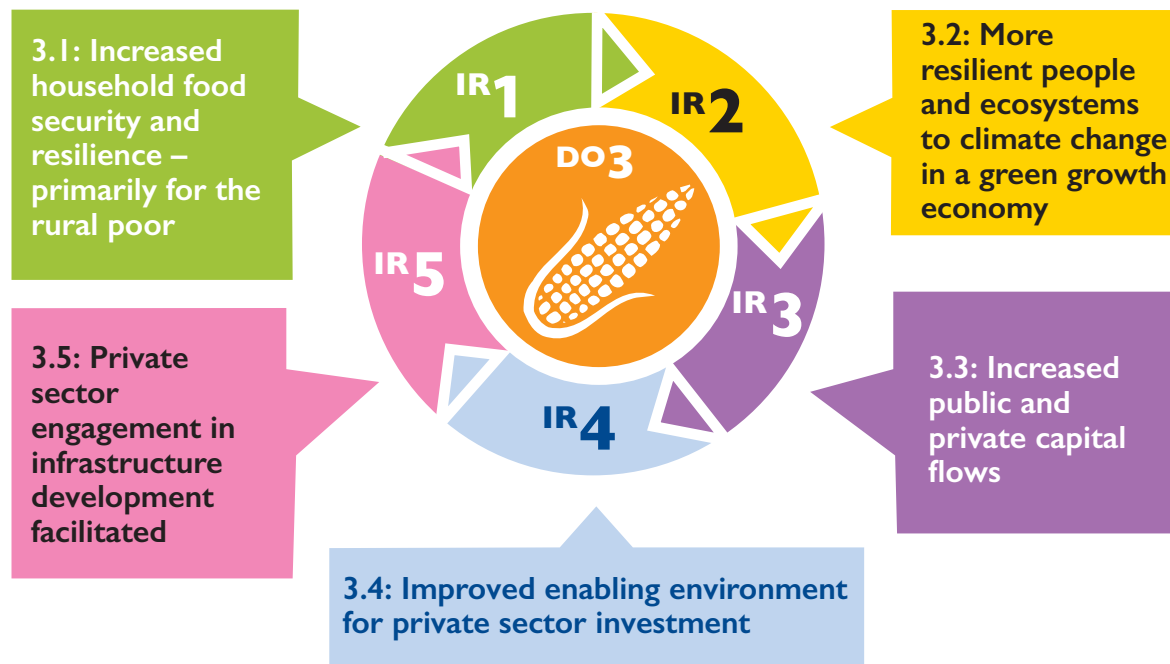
3.1: Increased household food security and resilience – primarily for the rural poor

IR1

IR2

3.2: More resilient people and ecosystems to climate change in a green growth economy

DO3

IR5

IR3

3.5: Private sector engagement in infrastructure development facilitated

IR4

3.3: Increased public and private capital flows

3.4: Improved enabling environment for private sector investment